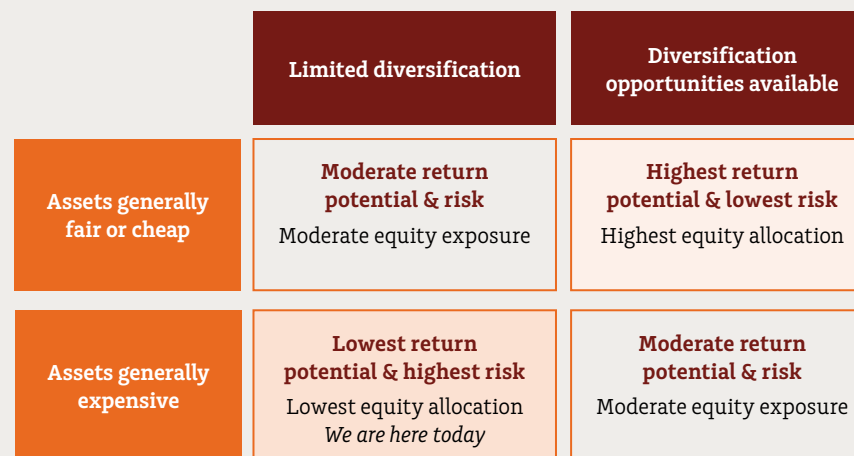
| | Limited diversification | Diversification opportunities available |
|---|---|---|
| Assets generally fair or cheap | **Moderate return potential & risk** Moderate equity exposure | **Highest return potential & lowest risk** Highest equity allocation |
| Assets generally expensive | **Lowest return potential & highest risk** Lowest equity allocation *We are here today* | **Moderate return potential & risk** Moderate equity exposure |